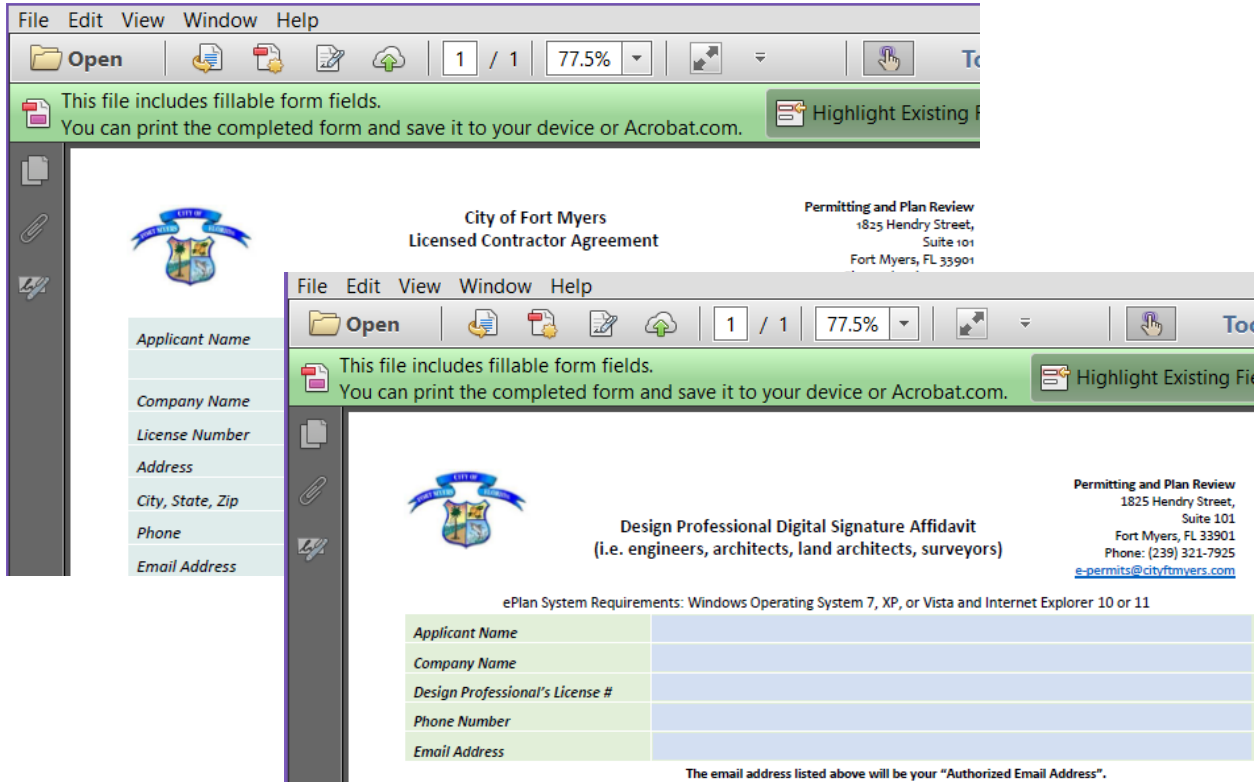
File Edit View Window Help

Open 1 / 1 77.5% To

This file includes fillable form fields.
You can print the completed form and save it to your device or Acrobat.com.

Highlight Existing F

CITY OF FORT MYERS FLORIDA

City of Fort Myers
Licensed Contractor Agreement

Permitting and Plan Review
1825 Hendry Street,
Suite 101
Fort Myers, FL 33901

| Applicant Name |
|---|
| |
| Company Name |
| License Number |
| Address |
| City, State, Zip |
| Phone |
| Email Address |

File Edit View Window Help

Open 1 / 1 77.5% Too

This file includes fillable form fields.
You can print the completed form and save it to your device or Acrobat.com.

Highlight Existing Fie

CITY OF FORT MYERS FLORIDA

Design Professional Digital Signature Affidavit
(i.e. engineers, architects, land architects, surveyors)

Permitting and Plan Review
1825 Hendry Street,
Suite 101
Fort Myers, FL 33901
Phone: (239) 321-7925
e-permits@cityftmyers.com

ePlan System Requirements: Windows Operating System 7, XP, or Vista and Internet Explorer 10 or 11

| Applicant Name | |
|---|---|
| Company Name | |
| Design Professional's License # | |
| Phone Number | |
| Email Address | |

The email address listed above will be your "Authorized Email Address".